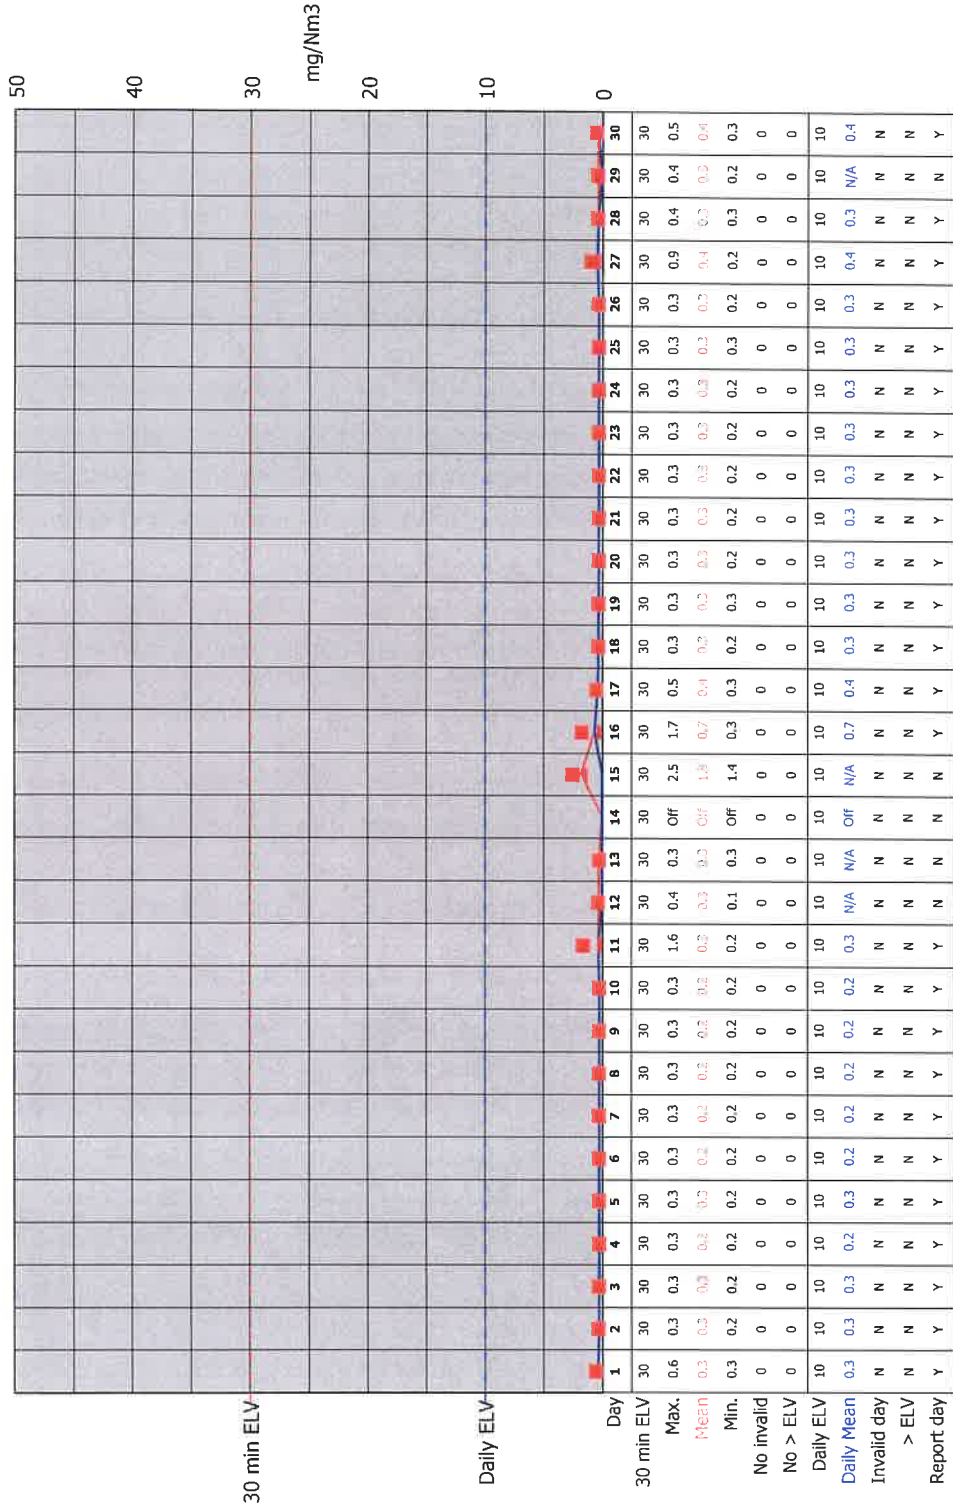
50
40
30
mg/Nm3
20
10
0

30 min ELV
Daily ELV

| Day | 1 | 2 | 3 | 4 | 5 | 6 | 7 | 8 | 9 | 10 | 11 | 12 | 13 | 14 | 15 | 16 | 17 | 18 | 19 | 20 | 21 | 22 | 23 | 24 | 25 | 26 | 27 | 28 | 29 | 30 |
|---|---|---|---|---|---|---|---|---|---|---|---|---|---|---|---|---|---|---|---|---|---|---|---|---|---|---|---|---|---|---|
| 30 min ELV | 30 | 30 | 30 | 30 | 30 | 30 | 30 | 30 | 30 | 30 | 30 | 30 | 30 | 30 | 30 | 30 | 30 | 30 | 30 | 30 | 30 | 30 | 30 | 30 | 30 | 30 | 30 | 30 | 30 | 30 |
| Max. | 0.6 | 0.3 | 0.3 | 0.3 | 0.3 | 0.3 | 0.3 | 0.3 | 0.3 | 0.3 | 1.6 | 0.4 | 0.3 | Off | 2.5 | 1.7 | 0.5 | 0.3 | 0.3 | 0.3 | 0.3 | 0.3 | 0.3 | 0.3 | 0.3 | 0.3 | 0.9 | 0.4 | 0.4 | 0.5 |
| Mean | 0.3 | 0.3 | 0.3 | 0.2 | 0.3 | 0.2 | 0.2 | 0.2 | 0.2 | 0.2 | 0.3 | 0.3 | 0.3 | Off | 1.9 | 0.7 | 0.4 | 0.2 | 0.3 | 0.3 | 0.3 | 0.3 | 0.3 | 0.3 | 0.3 | 0.3 | 0.4 | 0.3 | 0.3 | 0.4 |
| Min. | 0.3 | 0.2 | 0.2 | 0.2 | 0.2 | 0.2 | 0.2 | 0.2 | 0.2 | 0.2 | 0.2 | 0.1 | 0.3 | Off | 1.4 | 0.3 | 0.3 | 0.2 | 0.3 | 0.2 | 0.2 | 0.2 | 0.2 | 0.2 | 0.3 | 0.2 | 0.2 | 0.3 | 0.2 | 0.3 |
| No invalid | 0 | 0 | 0 | 0 | 0 | 0 | 0 | 0 | 0 | 0 | 0 | 0 | 0 | 0 | 0 | 0 | 0 | 0 | 0 | 0 | 0 | 0 | 0 | 0 | 0 | 0 | 0 | 0 | 0 | 0 |
| No > ELV | 0 | 0 | 0 | 0 | 0 | 0 | 0 | 0 | 0 | 0 | 0 | 0 | 0 | 0 | 0 | 0 | 0 | 0 | 0 | 0 | 0 | 0 | 0 | 0 | 0 | 0 | 0 | 0 | 0 | 0 |
| Daily ELV | 10 | 10 | 10 | 10 | 10 | 10 | 10 | 10 | 10 | 10 | 10 | 10 | 10 | 10 | 10 | 10 | 10 | 10 | 10 | 10 | 10 | 10 | 10 | 10 | 10 | 10 | 10 | 10 | 10 | 10 |
| Daily Mean | 0.3 | 0.3 | 0.3 | 0.2 | 0.3 | 0.2 | 0.2 | 0.2 | 0.2 | 0.2 | 0.3 | N/A | N/A | Off | N/A | 0.7 | 0.4 | 0.3 | 0.3 | 0.3 | 0.3 | 0.3 | 0.3 | 0.3 | 0.3 | 0.3 | 0.4 | 0.3 | N/A | 0.4 |
| Invalid day | N | N | N | N | N | N | N | N | N | N | N | N | N | N | N | N | N | N | N | N | N | N | N | N | N | N | N | N | N | N |
| > ELV | N | N | N | N | N | N | N | N | N | N | N | N | N | N | N | N | N | N | N | N | N | N | N | N | N | N | N | N | N | N |
| Report day | Y | Y | Y | Y | Y | Y | Y | Y | Y | Y | Y | N | N | N | N | Y | Y | Y | Y | Y | Y | Y | Y | Y | Y | Y | Y | Y | N | Y |